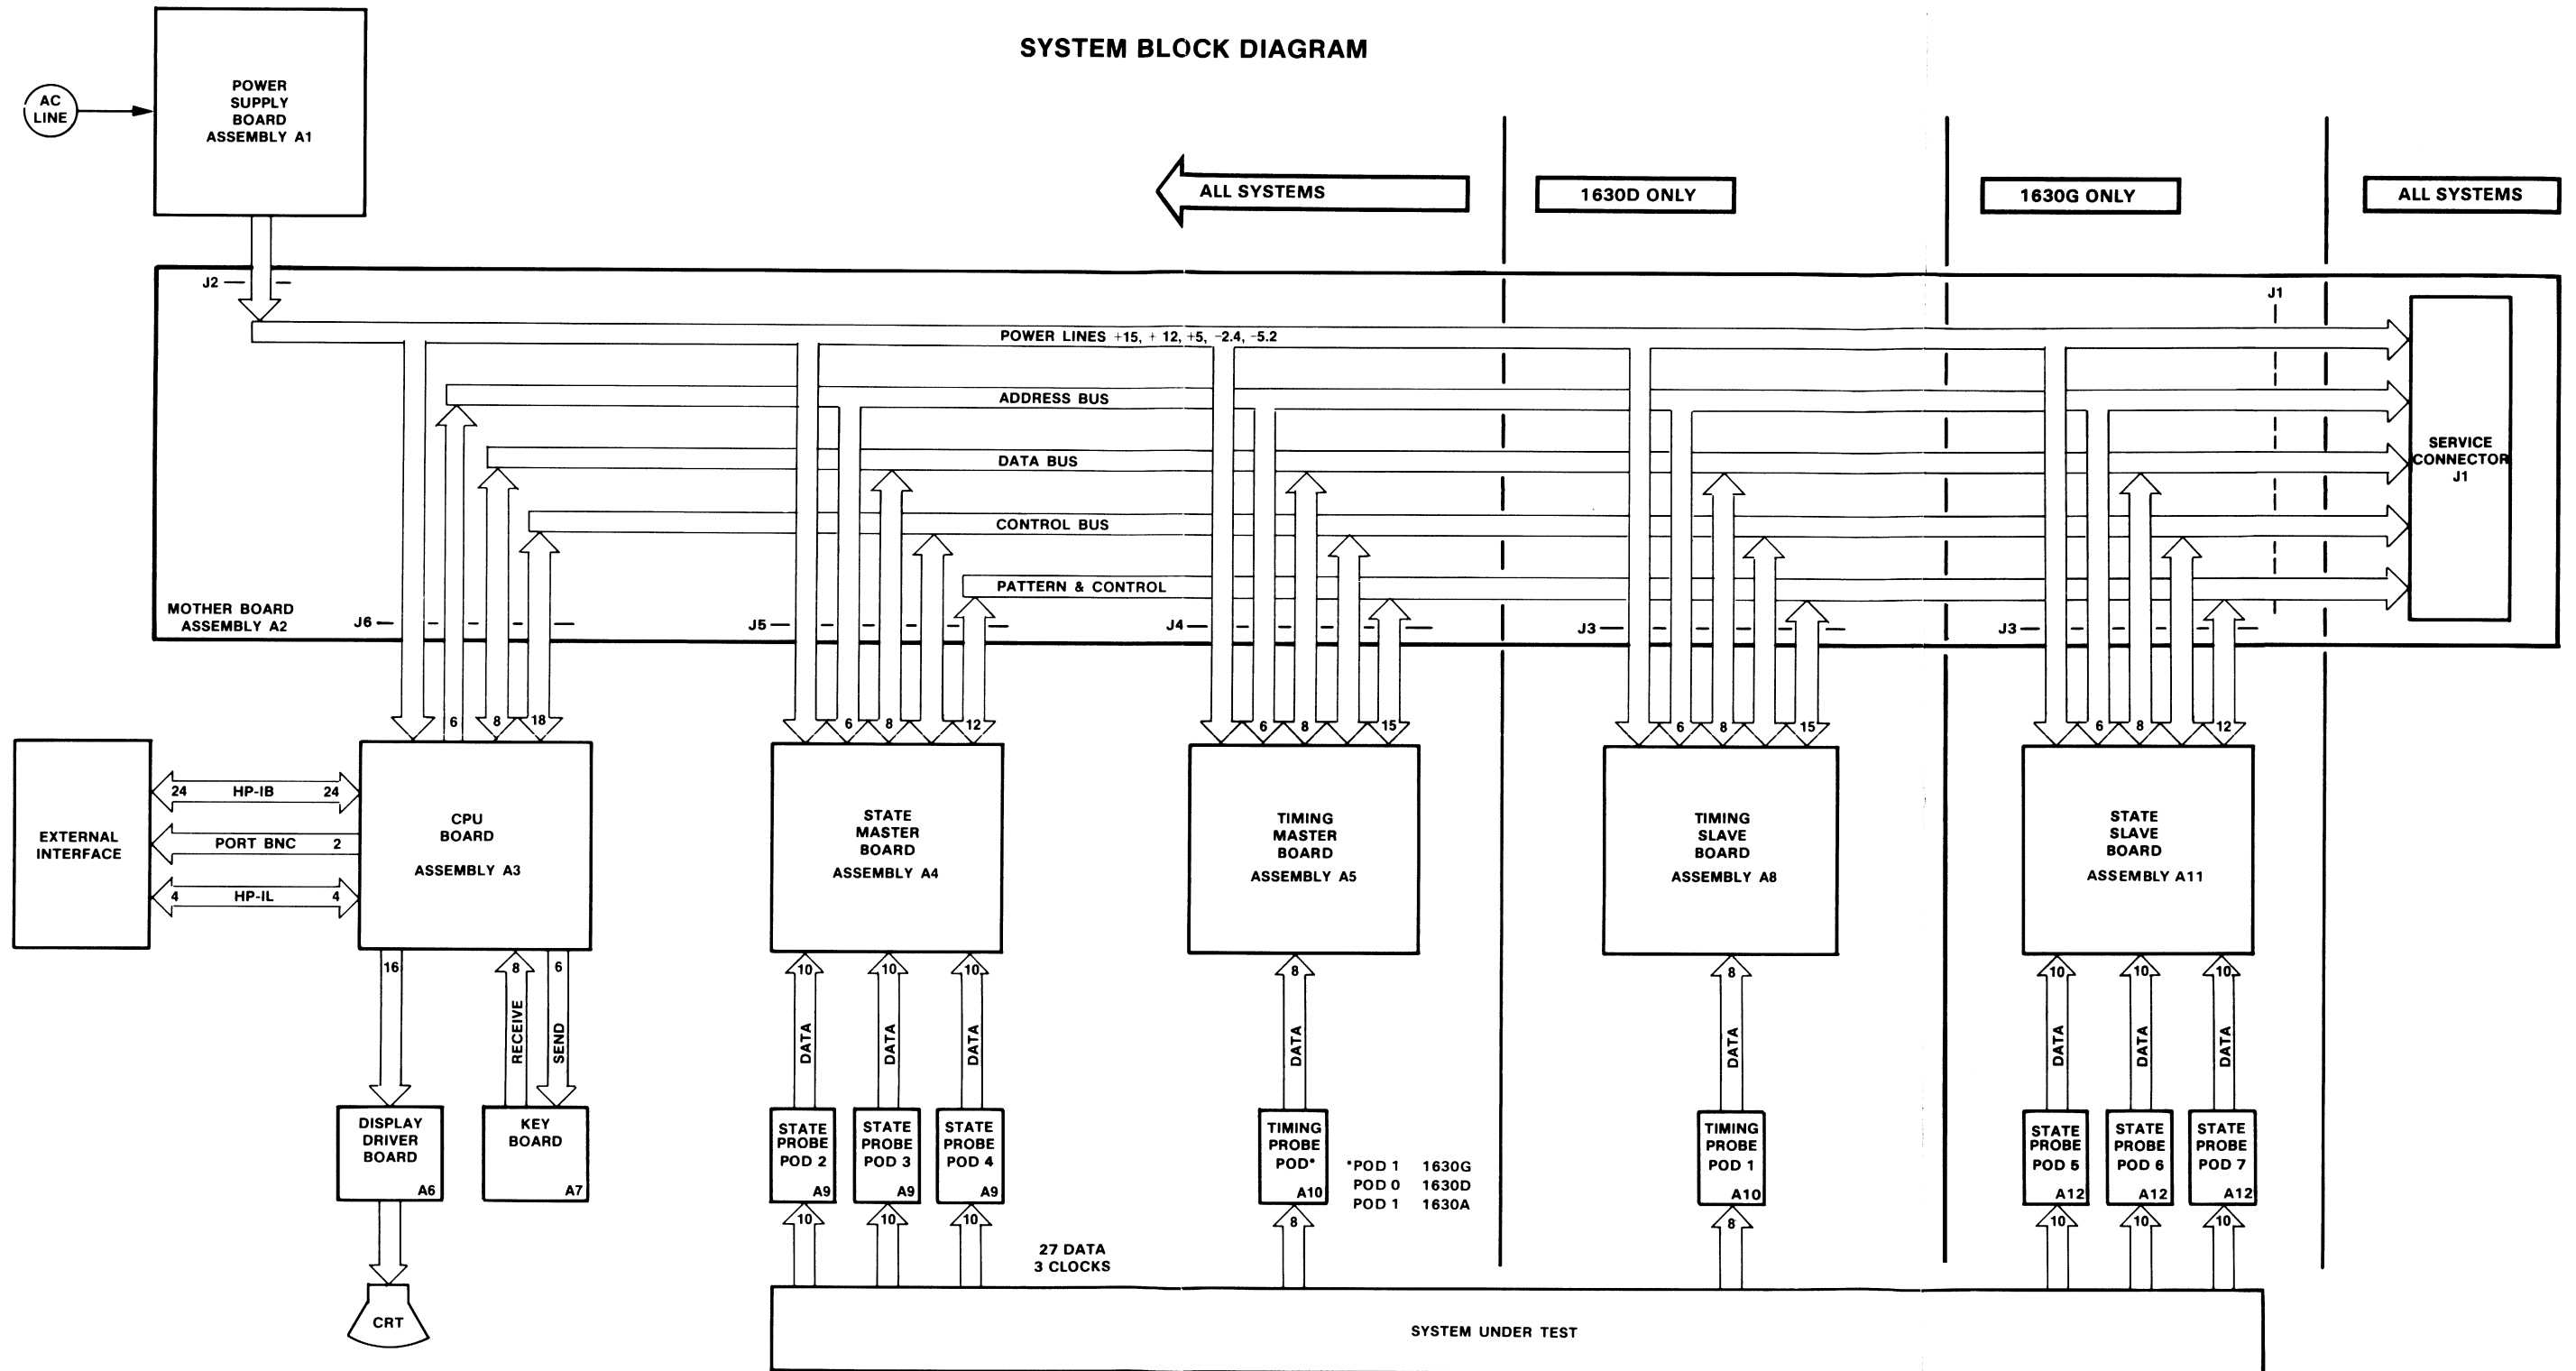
SYSTEM BLOCK DIAGRAM

AC LINE

POWER SUPPLY BOARD ASSEMBLY A1

ALL SYSTEMS

1630D ONLY

1630G ONLY

ALL SYSTEMS

J2

J1

POWER LINES +15, + 12, +5, −2.4, −5.2

ADDRESS BUS

DATA BUS

CONTROL BUS

PATTERN & CONTROL

SERVICE CONNECTOR J1

MOTHER BOARD ASSEMBLY A2

J6

J5

J4

J3

J3

6 8 18

6 8 12

6 8 15

6 8 15

6 8 12

EXTERNAL INTERFACE

24 HP-IB 24

PORT BNC 2

4 HP-IL 4

CPU BOARD

ASSEMBLY A3

STATE MASTER BOARD

ASSEMBLY A4

TIMING MASTER BOARD

ASSEMBLY A5

TIMING SLAVE BOARD

ASSEMBLY A8

STATE SLAVE BOARD

ASSEMBLY A11

16

8 RECEIVE

6 SEND

10 DATA

10 DATA

10 DATA

8 DATA

8 DATA

10 DATA

10 DATA

10 DATA

DISPLAY DRIVER BOARD A6

KEY BOARD A7

STATE PROBE POD 2 A9

STATE PROBE POD 3 A9

STATE PROBE POD 4 A9

TIMING PROBE POD* A10

*POD 1 1630G
POD 0 1630D
POD 1 1630A

TIMING PROBE POD 1 A10

STATE PROBE POD 5 A12

STATE PROBE POD 6 A12

STATE PROBE POD 7 A12

CRT

10 10 10

27 DATA
3 CLOCKS

8

8

10 10 10

SYSTEM UNDER TEST